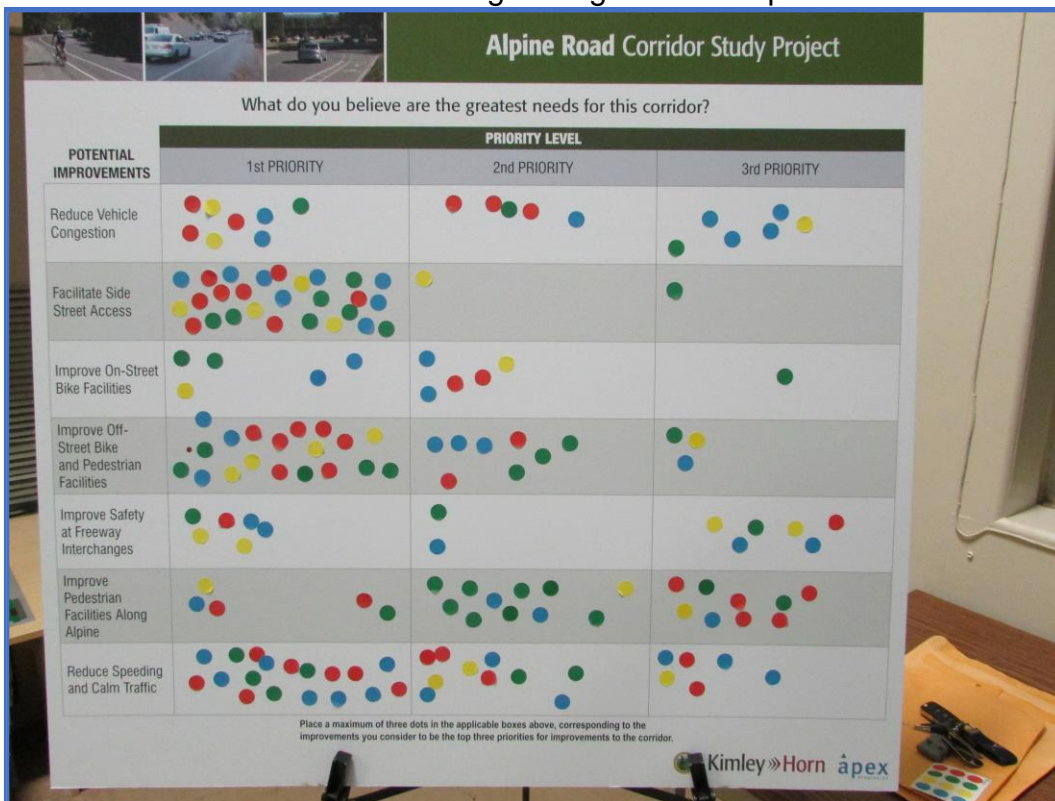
Alpine Road Corridor Study Project

What do you believe are the greatest needs for this corridor?

| POTENTIAL IMPROVEMENTS | 1st PRIORITY | 2nd PRIORITY | 3rd PRIORITY |
|---|---|---|---|
| Reduce Vehicle Congestion | | | |
| Facilitate Side Street Access | | | |
| Improve On-Street Bike Facilities | | | |
| Improve Off-Street Bike and Pedestrian Facilities | | | |
| Improve Safety at Freeway Interchanges | | | |
| Improve Pedestrian Facilities Along Alpine | | | |
| Reduce Speeding and Calm Traffic | | | |

PRIORITY LEVEL

Place a maximum of three dots in the applicable boxes above, corresponding to the improvements you consider to be the top three priorities for improvements to the corridor.

Kimley»Horn apex